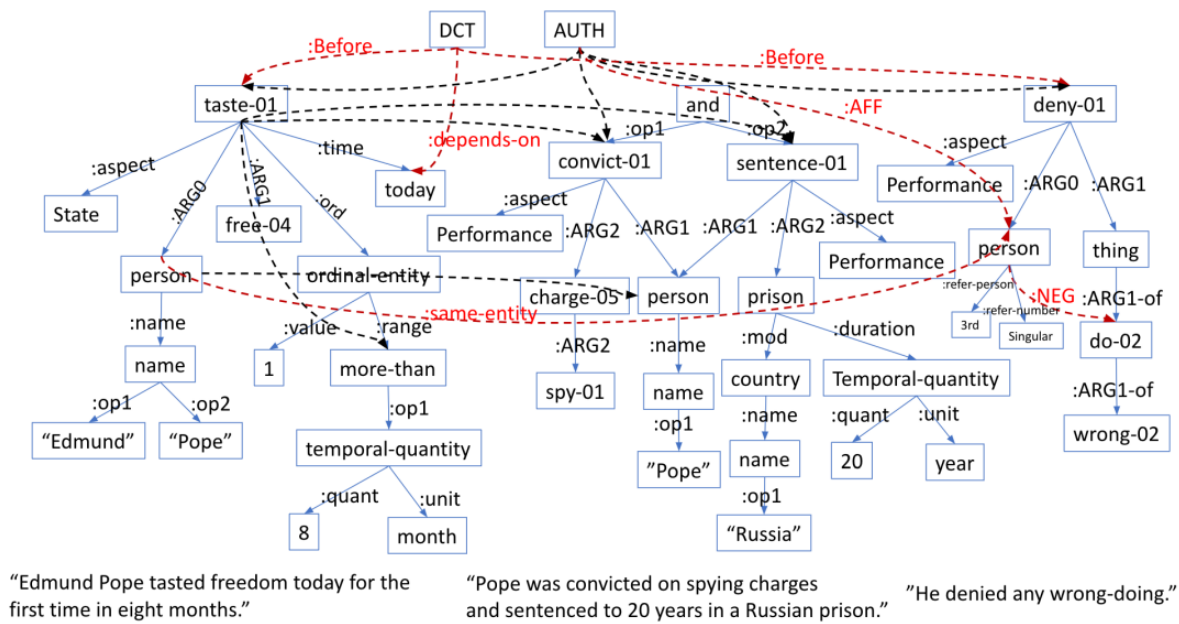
DCT
AUTH
:Before
:Before
taste-01
and
:AFF
deny-01
:depends-on
:op1
:op2
:aspect
:time
convict-01
sentence-01
:aspect
:ARG1
:ARG0
:ARG1
:aspect
today
Performance
State
:ARG0
:ord
:aspect
free-04
Performance
:ARG2
:ARG1
:ARG1
:ARG2
:aspect
person
thing
Performance
person
ordinal-entity
charge-05
person
prison
:refer-person
:refer-number
:NEG
:ARG1-of
:same-entity
:name
:value
:range
:mod
:duration
3rd
Singular
do-02
:ARG2
name
1
more-than
:name
country
Temporal-quantity
:ARG1-of
:op1
:op2
spy-01
name
:op1
:name
:quant
:unit
"Edmund"
"Pope"
temporal-quantity
:op1
name
20
year
wrong-02
:quant
:unit
"Pope"
:op1
8
month
"Russia"
"Edmund Pope tasted freedom today for the first time in eight months."
"Pope was convicted on spying charges and sentenced to 20 years in a Russian prison."
"He denied any wrong-doing."